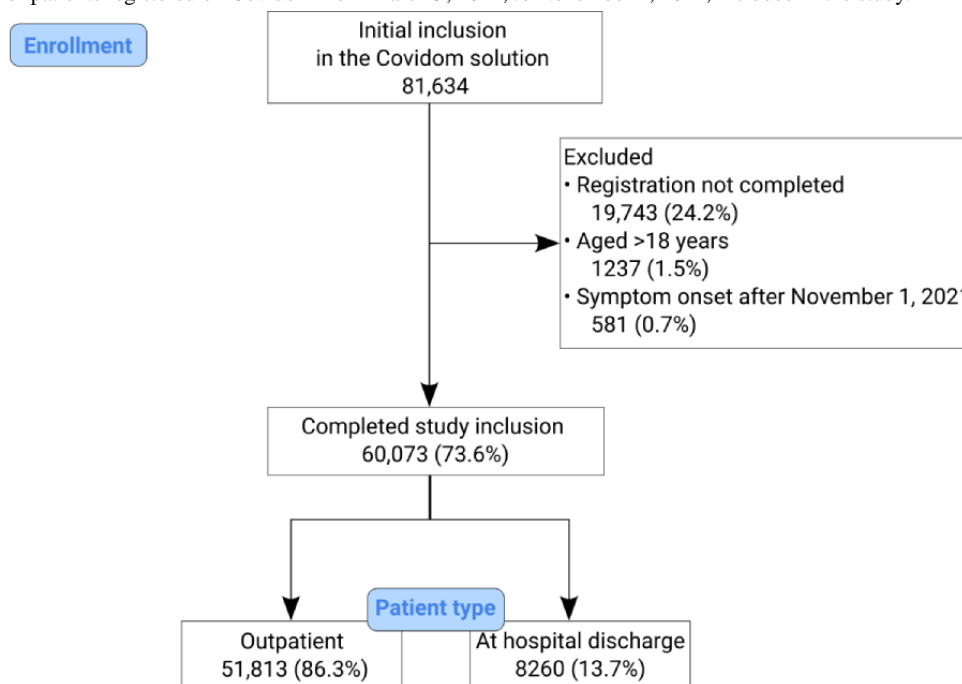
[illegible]

Enrollment

Initial inclusion in the Covidom solution 81,634

Excluded
• Registration not completed 19,743 (24.2%)
• Aged >18 years 1237 (1.5%)
• Symptom onset after November 1, 202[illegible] 581 (0.7%)

Completed study inclusion 60,073 (73.6%)

Patient type

Outpatient 51,813 (86.3%)

At hospital discharge 8260 (13.7%)